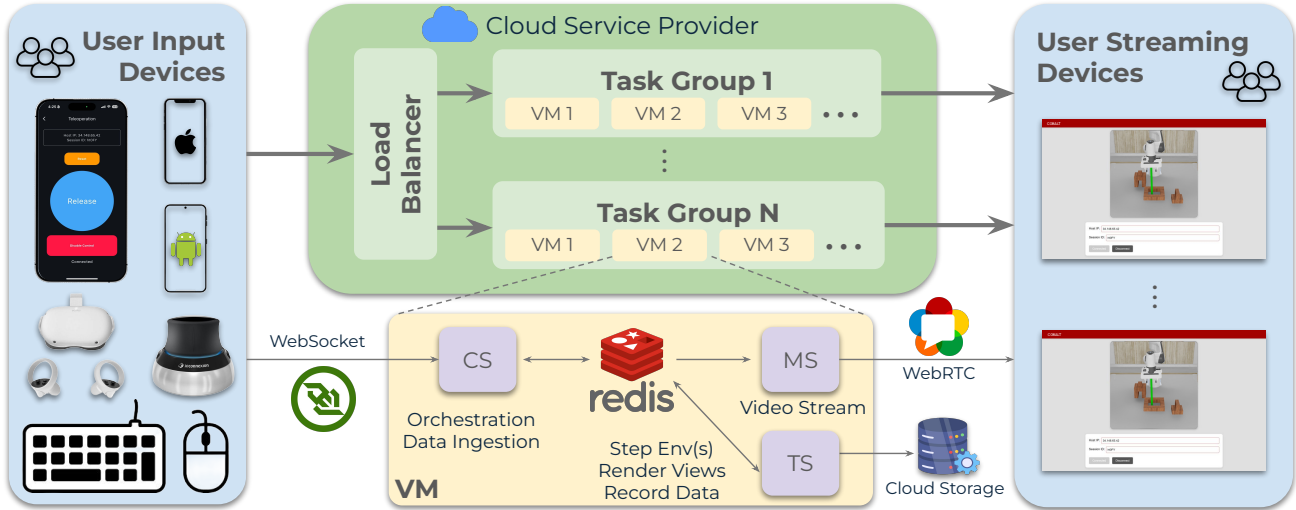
User Input Devices

Teleoperation

Release

Connected

Cloud Service Provider

Load Balancer

Task Group 1

VM 1 VM 2 VM 3 • • •

⋮

Task Group N

VM 1 VM 2 VM 3 • • •

User Streaming Devices

COBALT

⋮

COBALT

WebSocket

CS

Orchestration Data Ingestion

redis

MS

Video Stream

Step Env(s) Render Views Record Data

TS

VM

WebRTC

Cloud Storage